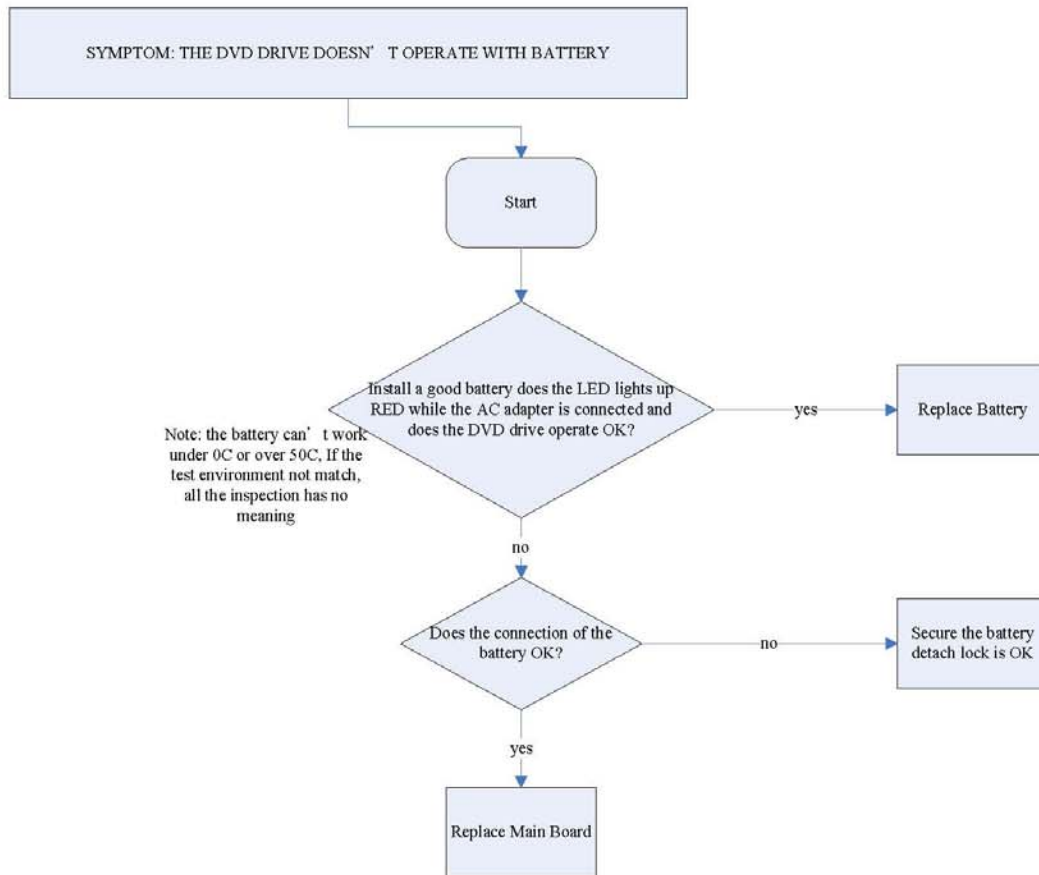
SYMPTOM: THE DVD DRIVE DOESN’ T OPERATE WITH BATTERY

Start

Install a good battery does the LED lights up RED while the AC adapter is connected and does the DVD drive operate OK?

yes

Replace Battery

Note: the battery can’ t work under 0C or over 50C, If the test environment not match, all the inspection has no meaning

no

Does the connection of the battery OK?

no

Secure the battery detach lock is OK

yes

Replace Main Board